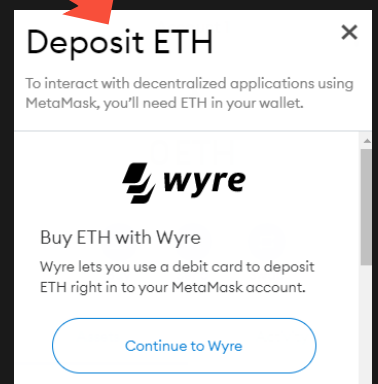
Deposit ETH

×

To interact with decentralized applications using MetaMask, you'll need ETH in your wallet.

wyre

Buy ETH with Wyre

Wyre lets you use a debit card to deposit ETH right in to your MetaMask account.

Continue to Wyre